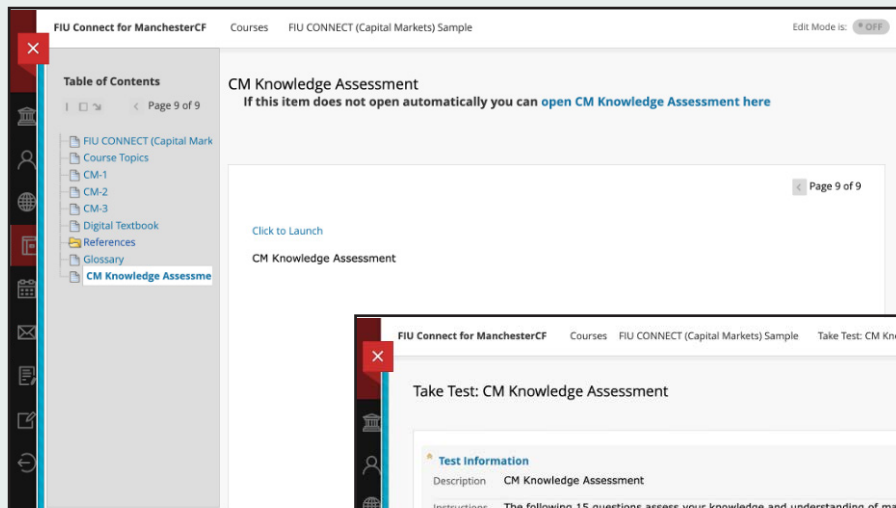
FIU Connect for ManchesterCF Courses FIU CONNECT (Capital Markets) Sample Edit Mode is: OFF

Table of Contents

Page 9 of 9

FIU CONNECT (Capital Mark
Course Topics
CM-1
CM-2
CM-3
Digital Textbook
References
Glossary
CM Knowledge Assessme

CM Knowledge Assessment
If this item does not open automatically you can open CM Knowledge Assessment here

Page 9 of 9

Click to Launch

CM Knowledge Assessment

FIU Connect for ManchesterCF Courses FIU CONNECT (Capital Markets) Sample Take Test: CM Kn

Take Test: CM Knowledge Assessment

Test Information
Description CM Knowledge Assessment
Instructions The following 15 questions assess your knowledge and understanding of m